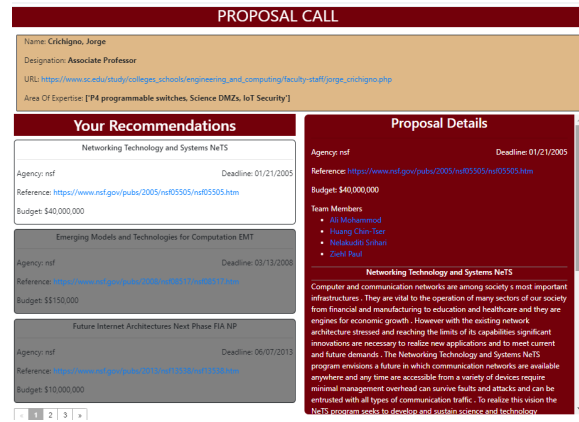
PROPOSAL CALL

Name: Crichigno, Jorge

Designation: Associate Professor

URL: https://www.sc.edu/study/colleges_schools/engineering_and_computing/faculty-staff/jorge_crichigno.php

Area Of Expertise: ['P4 programmable switches, Science DMZs, IoT Security']

Your Recommendations

Networking Technology and Systems NeTS

Agency: nsf

Deadline: 01/21/2005

Reference: https://www.nsf.gov/pubs/2005/nsf05505/nsf05505.htm

Budget: $40,000,000

Emerging Models and Technologies for Computation EMT

Agency: nsf

Deadline: 03/13/2008

Reference: https://www.nsf.gov/pubs/2008/nsf08517/nsf08517.htm

Budget: $$150,000

Future Internet Architectures Next Phase FIA NP

Agency: nsf

Deadline: 06/07/2013

Reference: https://www.nsf.gov/pubs/2013/nsf13538/nsf13538.htm

Budget: $10,000,000

« 1 2 3 »

Proposal Details

Agency: nsf

Deadline: 01/21/2005

Reference: https://www.nsf.gov/pubs/2005/nsf05505/nsf05505.htm

Budget: $40,000,000

Team Members

Ali Mohammad

Huang Chin-Tser

Nelakuditi Srihari

Ziehl Paul

Networking Technology and Systems NeTS

Computer and communication networks are among society s most important infrastructures . They are vital to the operation of many sectors of our society from financial and manufacturing to education and healthcare and they are engines for economic growth . However with the existing network architecture stressed and reaching the limits of its capabilities significant innovations are necessary to realize new applications and to meet current and future demands . The Networking Technology and Systems NeTS program envisions a future in which communication networks are available anywhere and any time are accessible from a variety of devices require minimal management overhead can survive faults and attacks and can be entrusted with all types of communication traffic . To realize this vision the NeTS program seeks to develop and sustain science and technology